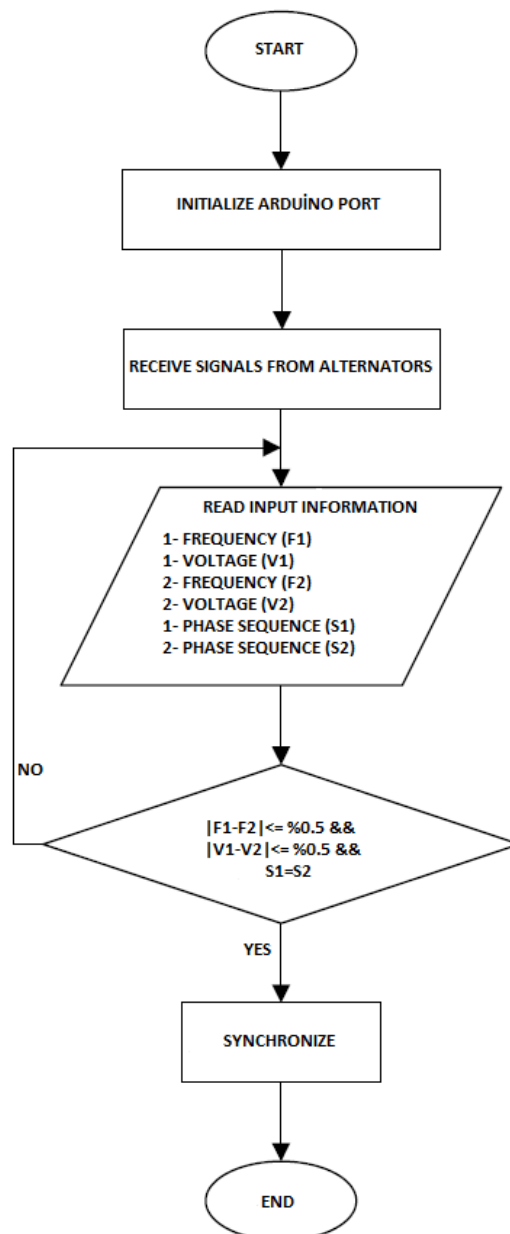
START

INITIALIZE ARDUİNO PORT

RECEIVE SIGNALS FROM ALTERNATORS

READ INPUT INFORMATION

1- FREQUENCY (F1)
1- VOLTAGE (V1)
2- FREQUENCY (F2)
2- VOLTAGE (V2)
1- PHASE SEQUENCE (S1)
2- PHASE SEQUENCE (S2)

NO

|F1-F2|<= %0.5 &&
|V1-V2|<= %0.5 &&
S1=S2

YES

SYNCHRONIZE

END